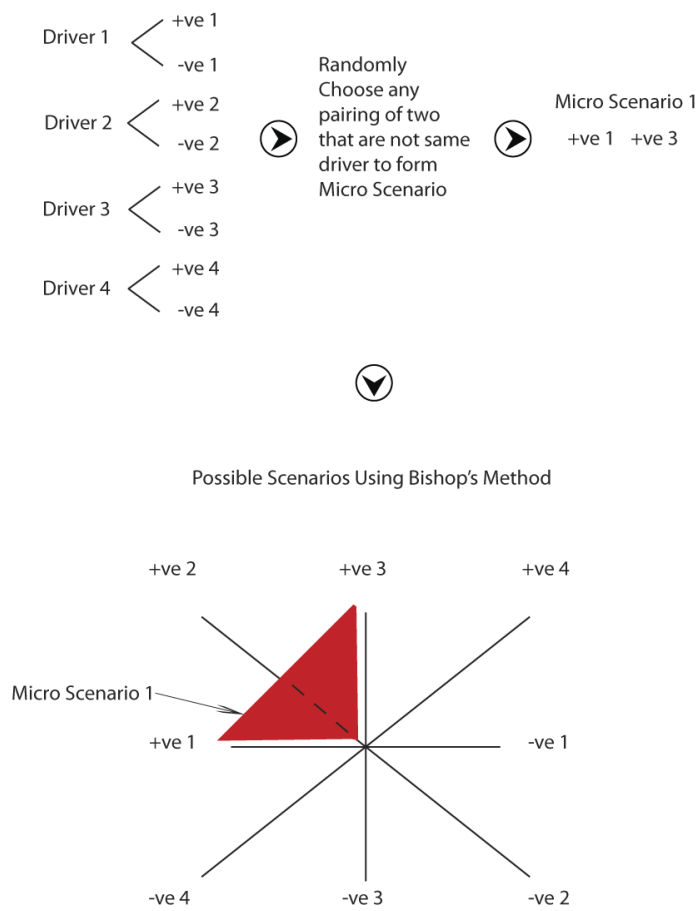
Driver 1 +ve 1 -ve 1

Driver 2 +ve 2 -ve 2

Driver 3 +ve 3 -ve 3

Driver 4 +ve 4 -ve 4

Randomly Choose any pairing of two that are not same driver to form Micro Scenario

Micro Scenario 1
+ve 1 +ve 3

Possible Scenarios Using Bishop's Method

+ve 2
+ve 3
+ve 4
Micro Scenario 1
+ve 1
-ve 1
-ve 4
-ve 3
-ve 2